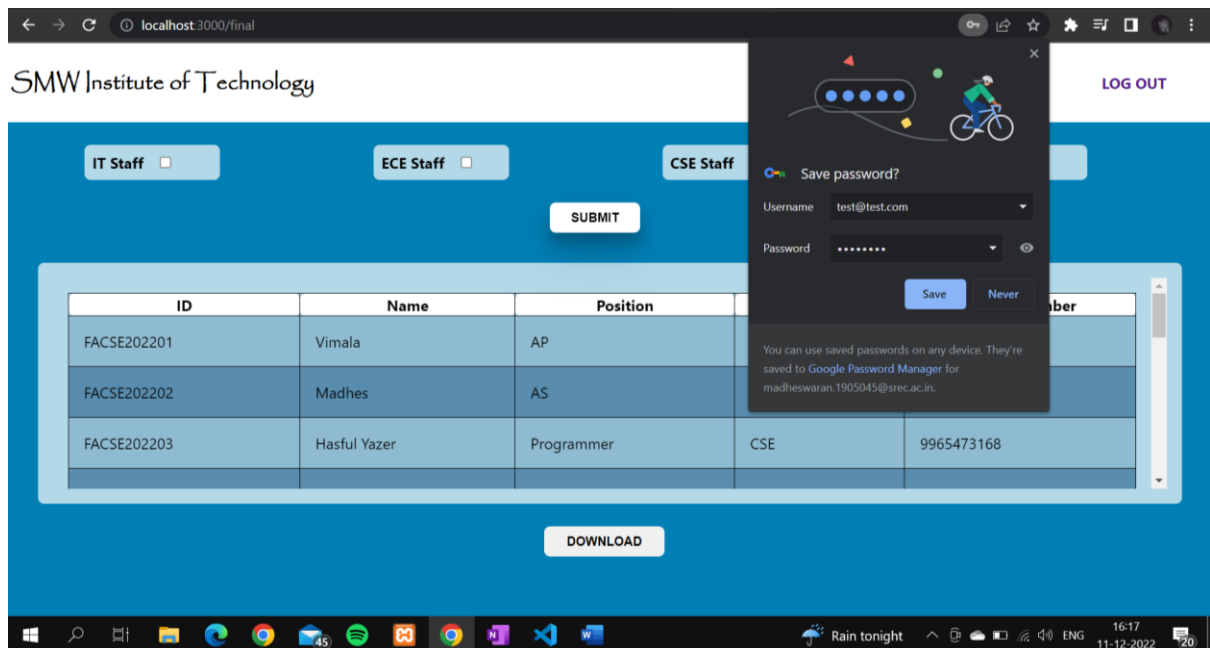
localhost:3000/final

SMW Institute of Technology

LOG OUT

IT Staff

ECE Staff

CSE Staff

SUBMIT

Save password?

Username test@test.com

Password ••••••••

Save Never

You can use saved passwords on any device. They're saved to Google Password Manager for madheswaran.1905045@srec.ac.in.

| ID | Name | Position | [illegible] | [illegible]ber |
|---|---|---|---|---|
| FACSE202201 | Vimala | AP | | |
| FACSE202202 | Madhes | AS | | |
| FACSE202203 | Hasful Yazer | Programmer | CSE | 9965473168 |

DOWNLOAD

45

Rain tonight ENG 16:17 11-12-2022 20